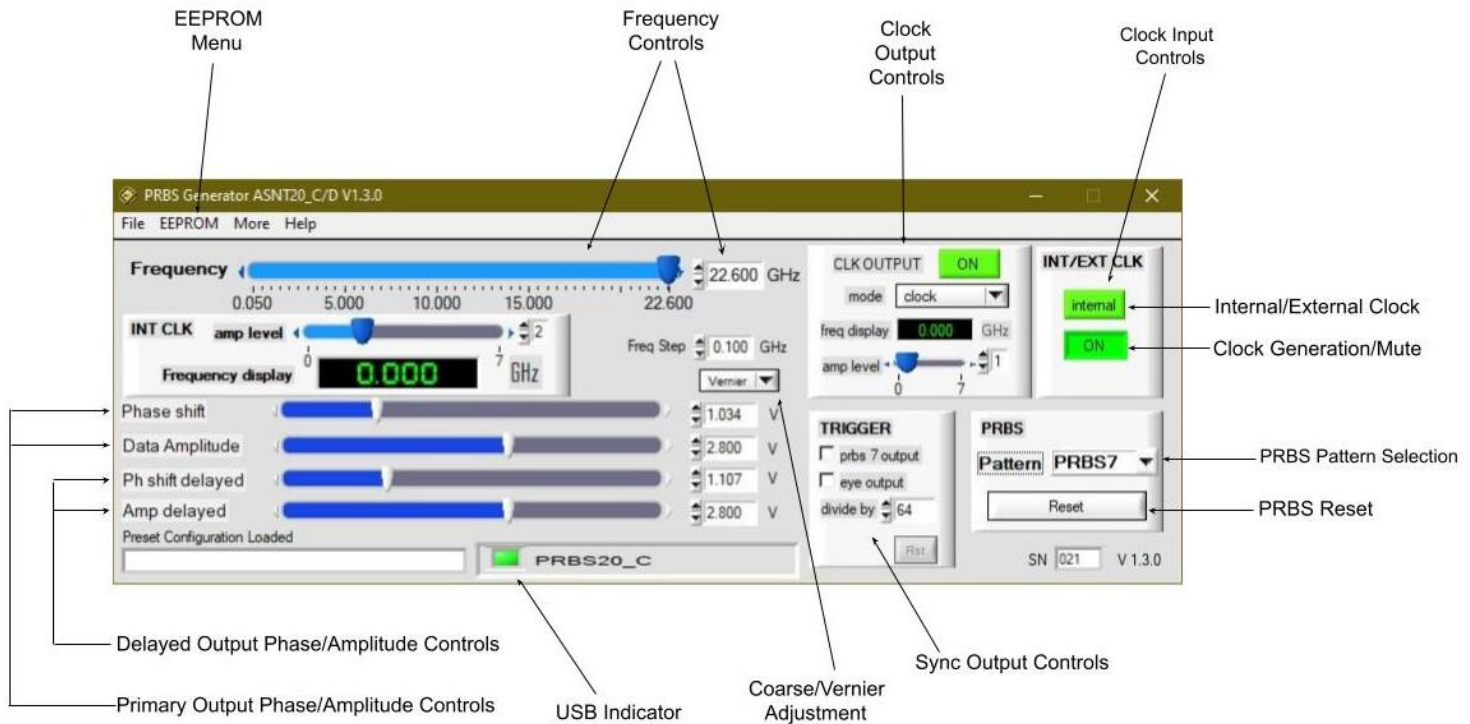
EEPROM Menu

Frequency Controls

Clock Output Controls

Clock Input Controls

PRBS Generator ASNT20_C/D V1.3.0

File EEPROM More Help

Frequency

22.600 GHz

0.050 5.000 10.000 15.000 22.600

INT CLK amp level 2

0 7

Frequency display 0.000 GHz

Freq Step 0.100 GHz

Vernier

CLK OUTPUT ON

mode clock

freq display 0.000 GHz

amp level 1

0 7

INT/EXT CLK

internal

ON

Internal/External Clock

Clock Generation/Mute

Phase shift 1.034 V

Data Amplitude 2.800 V

Ph shift delayed 1.107 V

Amp delayed 2.800 V

Preset Configuration Loaded

PRBS20_C

TRIGGER

prbs 7 output

eye output

divide by 64

Rst

PRBS

Pattern PRBS7

Reset

SN 021 V 1.3.0

PRBS Pattern Selection

PRBS Reset

Delayed Output Phase/Amplitude Controls

Primary Output Phase/Amplitude Controls

USB Indicator

Coarse/Vernier Adjustment

Sync Output Controls